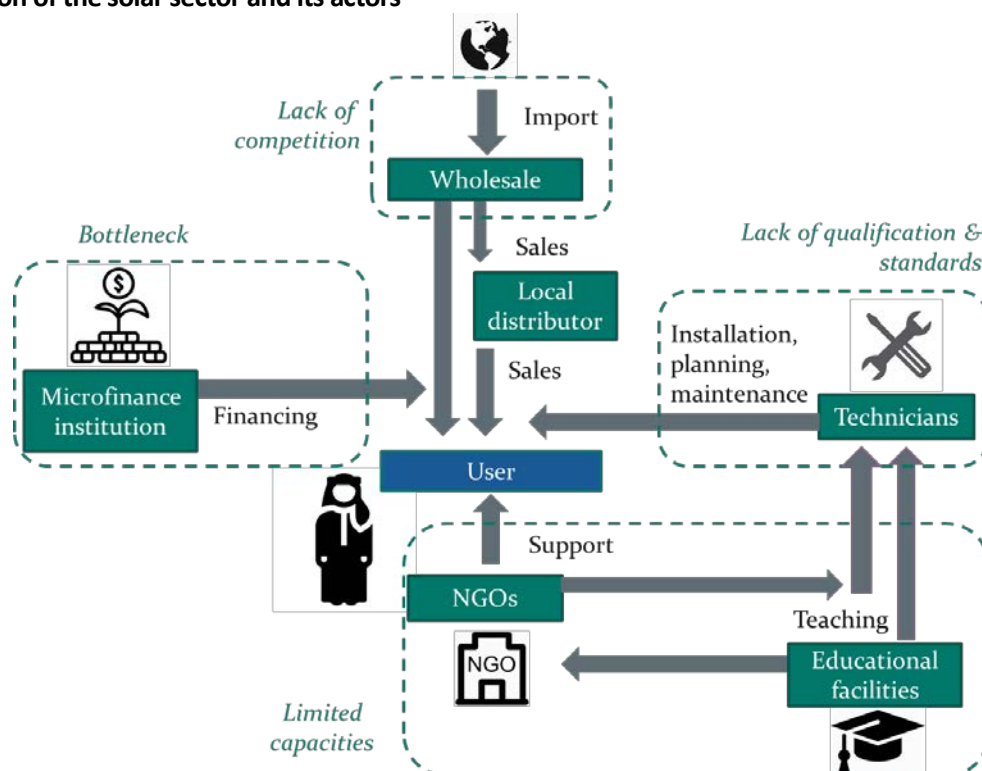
on of the solar sector and its actors

Lack of competition

Import

Wholesale

Sales

Local distributor

Sales

Bottleneck

Microfinance institution

Financing

Lack of qualification & standards

Installation, planning, maintenance

Technicians

User

Support

NGOs

NGO

Teaching

Educational facilities

Limited capacities